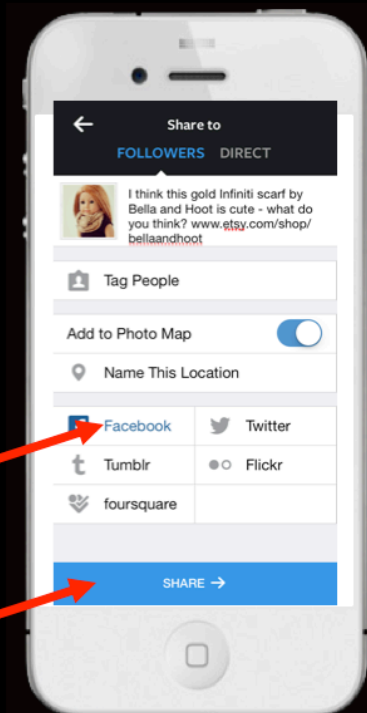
Share to

FOLLOWERS DIRECT

I think this gold Infiniti scarf by Bella and Hoot is cute - what do you think? www.etsy.com/shop/bellaandhoot

Tag People

Add to Photo Map

Name This Location

| Facebook | Twitter |
|---|---|
| Tumblr | Flickr |
| foursquare | |

SHARE →